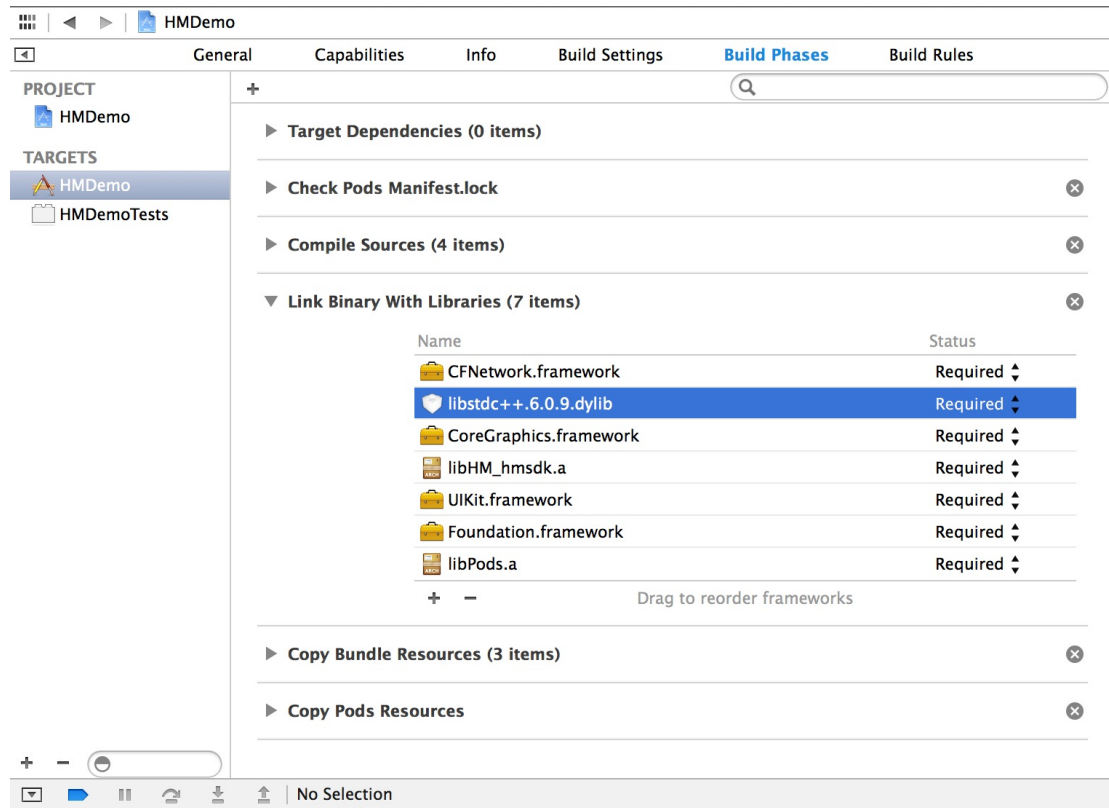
HMDemo

General Capabilities Info Build Settings Build Phases Build Rules

PROJECT
HMDemo

TARGETS
HMDemo
HMDemoTests

+

Target Dependencies (0 items)

Check Pods Manifest.lock

Compile Sources (4 items)

Link Binary With Libraries (7 items)

| Name | Status |
|---|---|
| CFNetwork.framework | Required |
| libstdc++.6.0.9.dylib | Required |
| CoreGraphics.framework | Required |
| libHM_hmsdk.a | Required |
| UIKit.framework | Required |
| Foundation.framework | Required |
| libPods.a | Required |

+ − Drag to reorder frameworks

Copy Bundle Resources (3 items)

Copy Pods Resources

+ −

No Selection